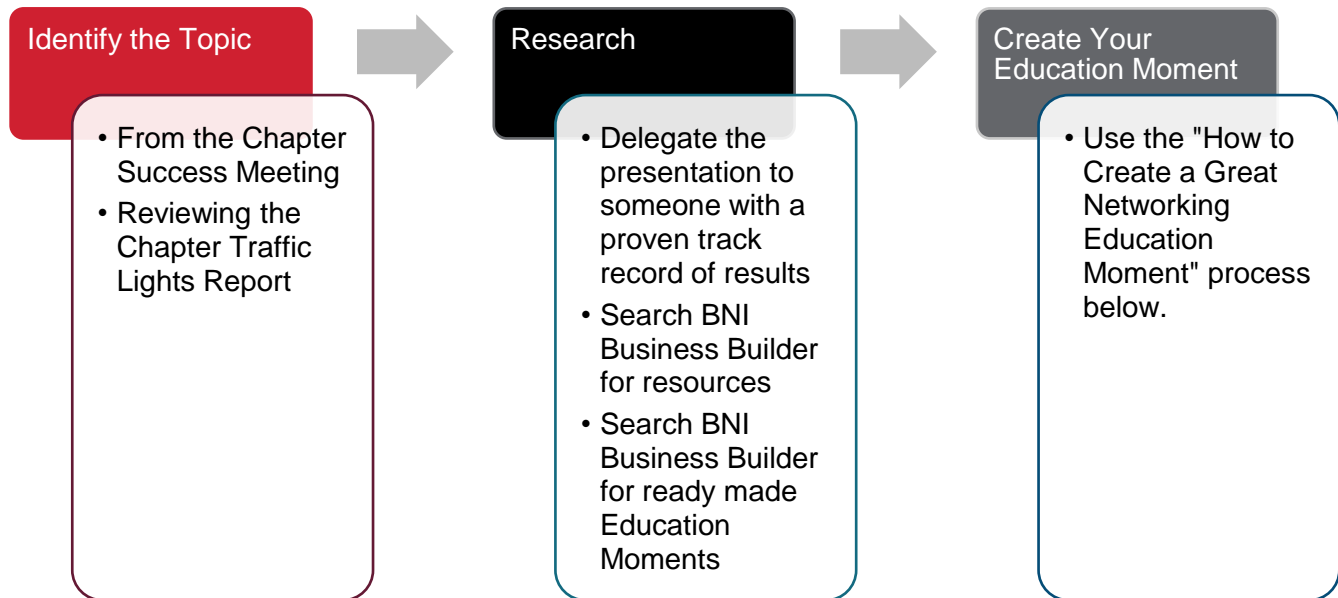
Identify the Topic

• From the Chapter Success Meeting
• Reviewing the Chapter Traffic Lights Report

Research

• Delegate the presentation to someone with a proven track record of results
• Search BNI Business Builder for resources
• Search BNI Business Builder for ready made Education Moments

Create Your Education Moment

• Use the "How to Create a Great Networking Education Moment" process below.